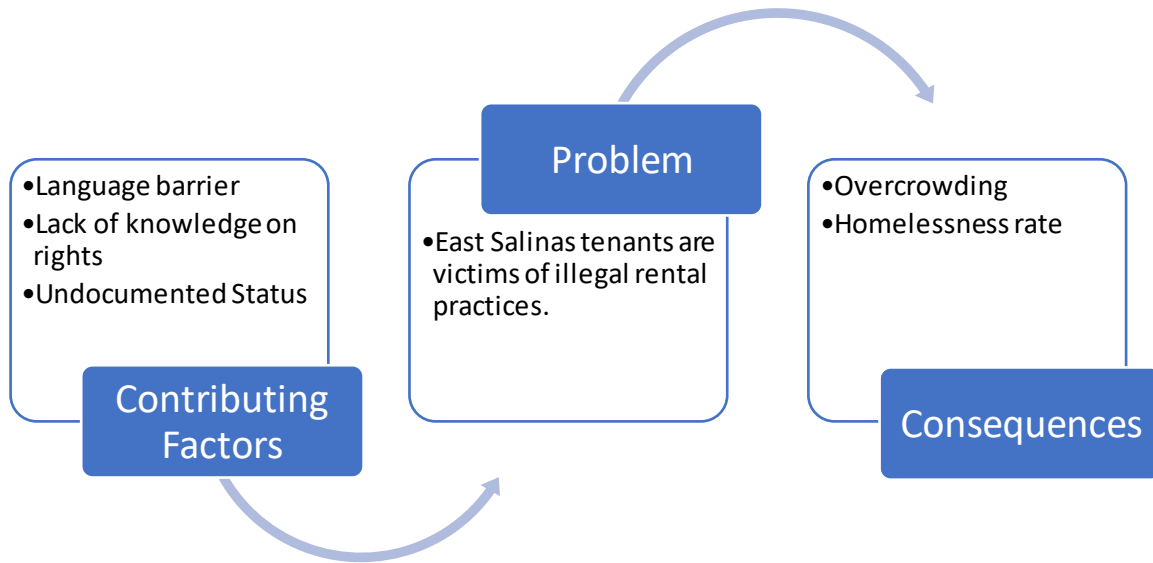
•Language barrier
•Lack of knowledge on rights
•Undocumented Status

Contributing Factors

Problem

•East Salinas tenants are victims of illegal rental practices.

•Overcrowding
•Homelessness rate

Consequences